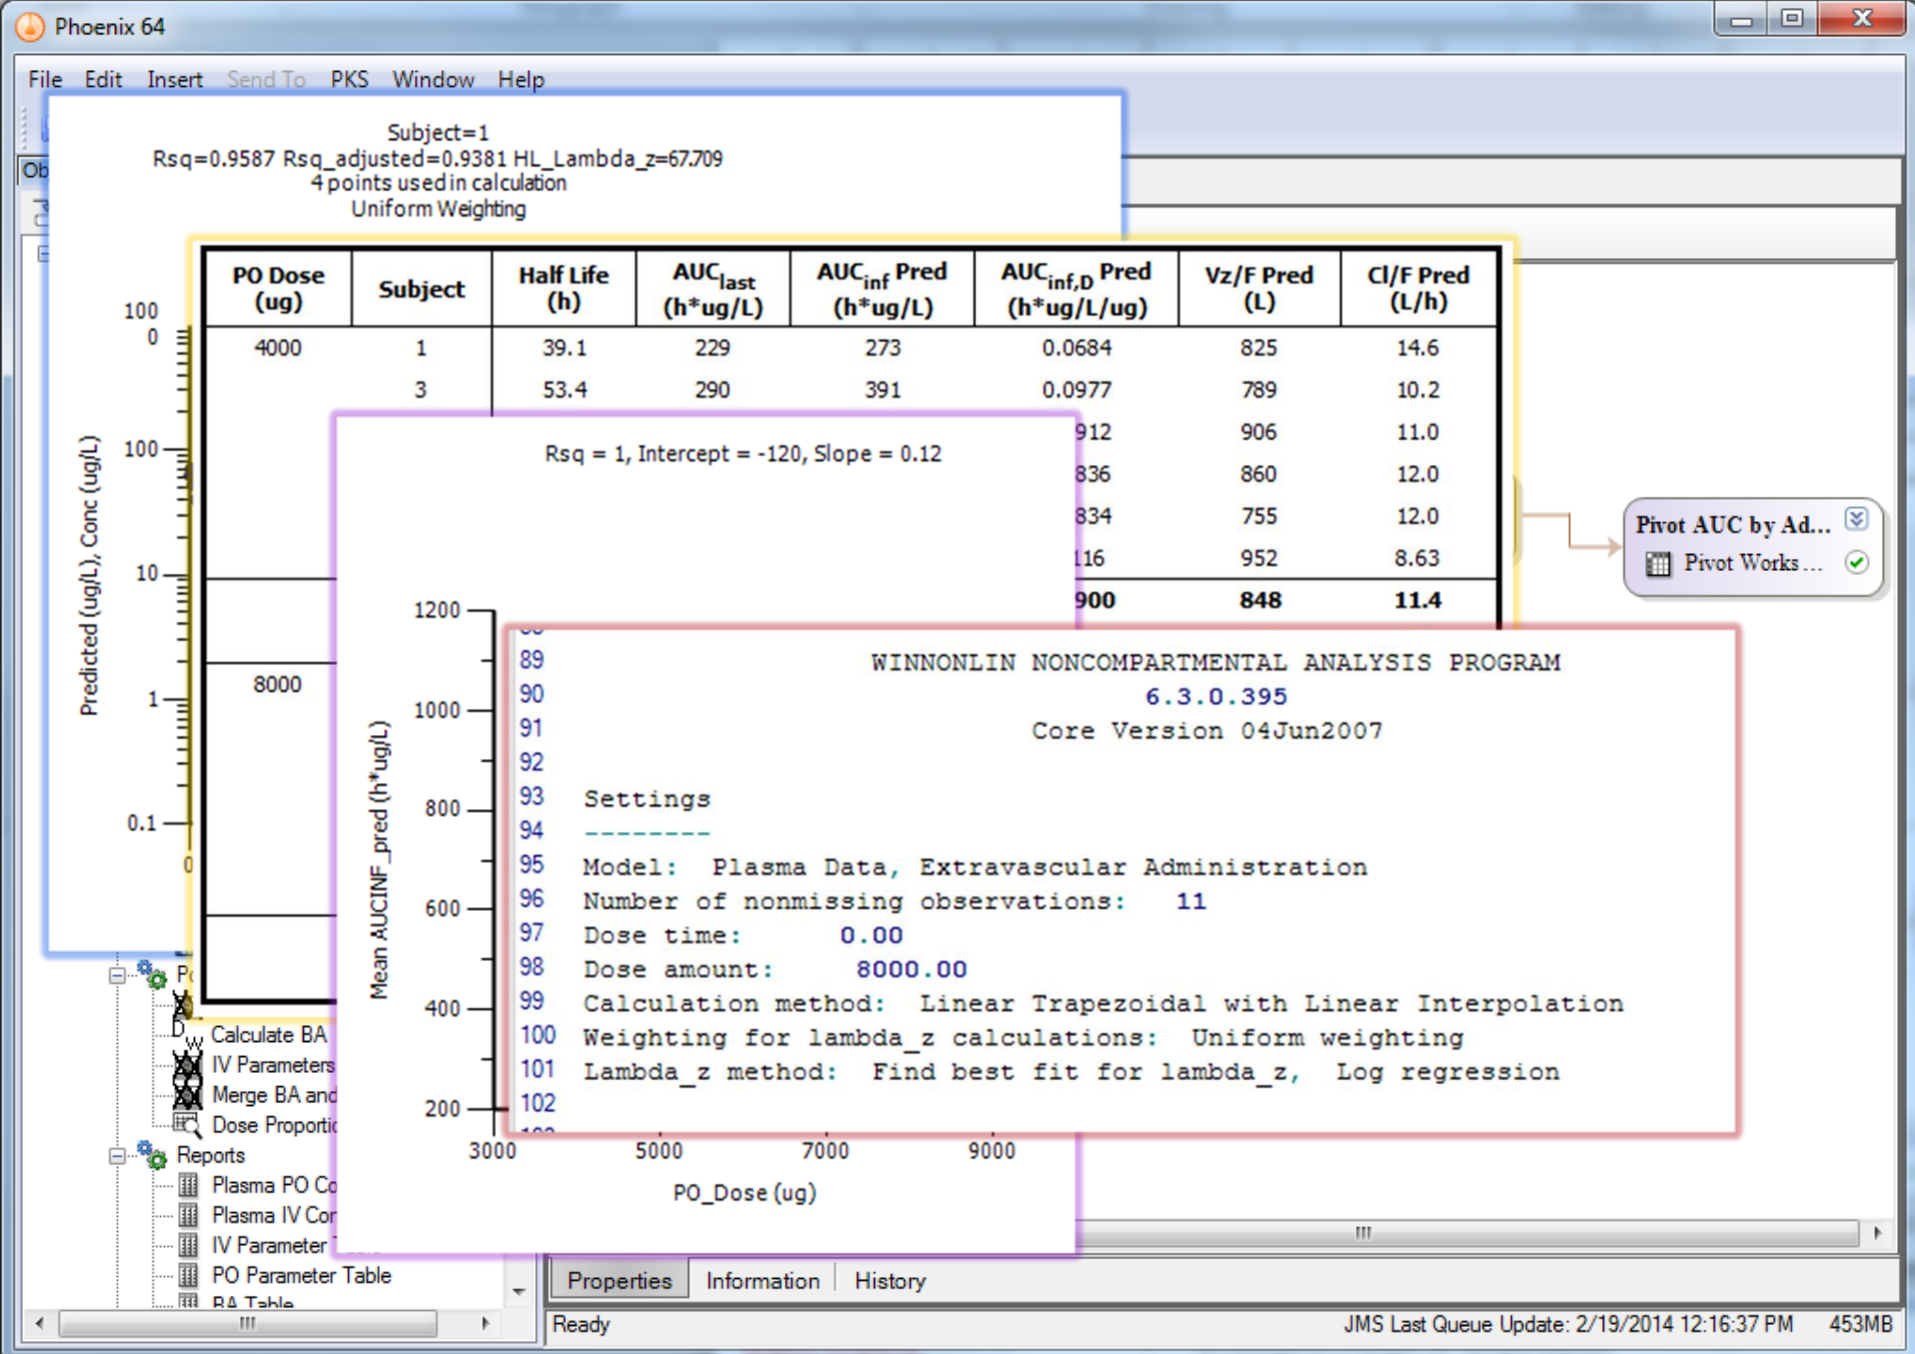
Phoenix 64

File Edit Insert Send To PKS Window Help

Ob

Subject=1
Rsq=0.9587 Rsq_adjusted=0.9381 HL_Lambda_z=67.709
4 points used in calculation
Uniform Weighting

100
0
100
10
1
0.1
0

Predicted (ug/L), Conc (ug/L)

| PO Dose (ug) | Subject | Half Life (h) | $AUC_{last}$ (h*ug/L) | $AUC_{inf}$ Pred (h*ug/L) | $AUC_{inf,D}$ Pred (h*ug/L/ug) | Vz/F Pred (L) | Cl/F Pred (L/h) |
|---|---|---|---|---|---|---|---|
| 4000 | 1 | 39.1 | 229 | 273 | 0.0684 | 825 | 14.6 |
| | 3 | 53.4 | 290 | 391 | 0.0977 | 789 | 10.2 |
| | | | | | 912 | 906 | 11.0 |
| | | | | | 836 | 860 | 12.0 |
| | | | | | 834 | 755 | 12.0 |
| | | | | | 116 | 952 | 8.63 |
| | | | | | 900 | 848 | 11.4 |
| 8000 | | | | | | | |

Rsq = 1, Intercept = -120, Slope = 0.12

1200
1000
800
600
400
200
3000 5000 7000 9000
Mean AUCINF_pred (h*ug/L)
PO_Dose (ug)

89 WINNONLIN NONCOMPARTMENTAL ANALYSIS PROGRAM
90 6.3.0.395
91 Core Version 04Jun2007
92
93 Settings
94 --------
95 Model: Plasma Data, Extravascular Administration
96 Number of nonmissing observations: 11
97 Dose time: 0.00
98 Dose amount: 8000.00
99 Calculation method: Linear Trapezoidal with Linear Interpolation
100 Weighting for lambda_z calculations: Uniform weighting
101 Lambda_z method: Find best fit for lambda_z, Log regression
102

Pivot AUC by Ad...
Pivot Works ...

Calculate BA
IV Parameters
Merge BA and
Dose Proportic
Reports
Plasma PO Co
Plasma IV Cor
IV Parameter
PO Parameter Table
BA Table

Properties Information History

Ready JMS Last Queue Update: 2/19/2014 12:16:37 PM 453MB